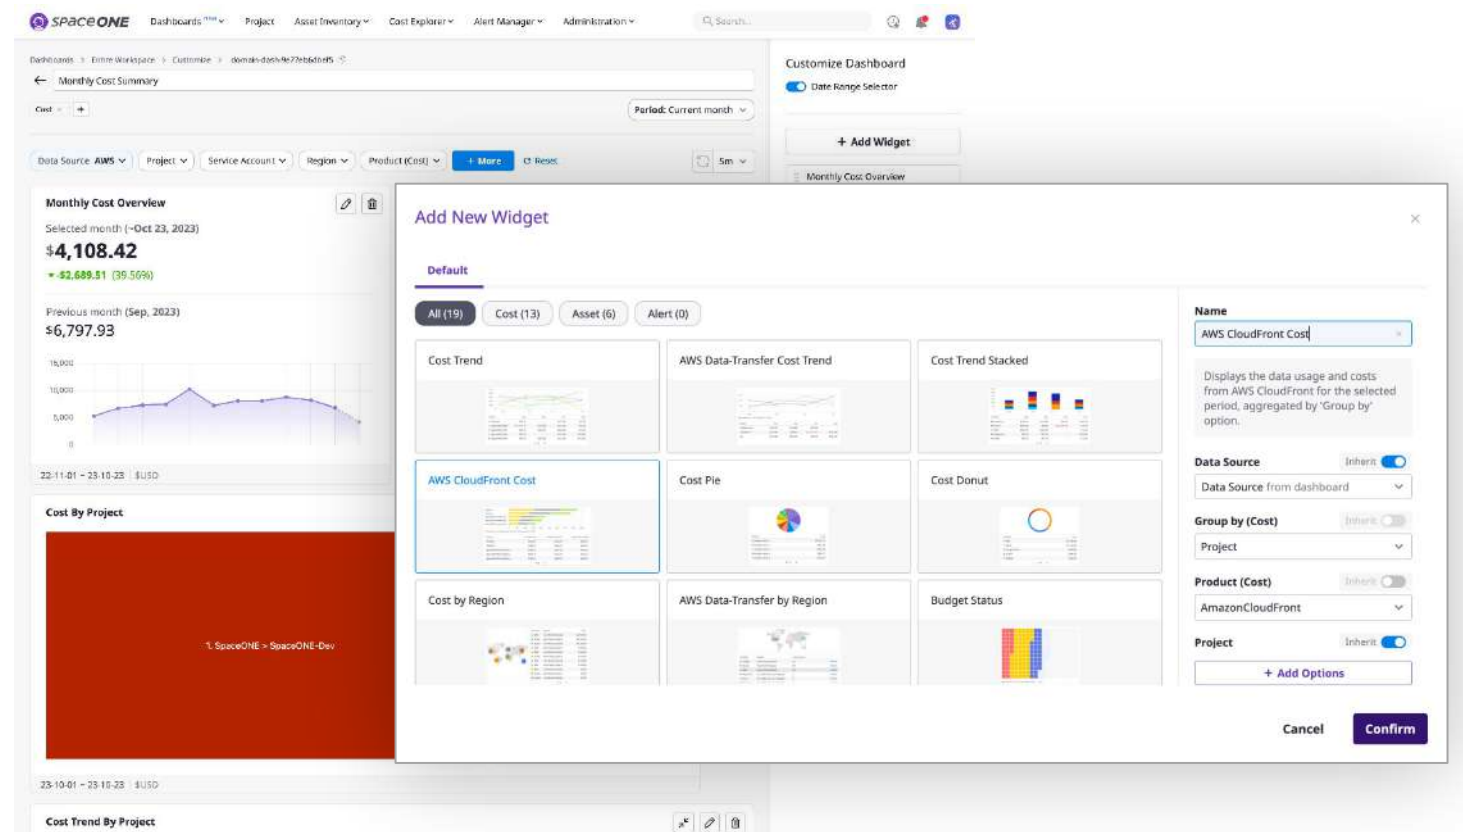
SpaceONE Dashboards Project Asset Inventory Cost Explorer Alert Manager Administration Search...

Dashboards > Entire Workspace > Customize > domain-dash-fe77eb6d0ef5

Monthly Cost Summary

Cost +

Period: Current month

Data Source AWS Project Service Account Region Product (Cost) + More Reset 5m

Monthly Cost Overview

Selected month (~Oct 23, 2023)

$4,108.42

-$2,689.51 (39.56%)

Previous month (Sep, 2023)

$6,797.93

15,000
10,000
5,000
0

22-11-01 ~ 23-10-23 | $USD

Cost By Project

1. SpaceONE > SpaceONE-Dev

23-10-01 ~ 23-10-23 | $USD

Cost Trend By Project

Customize Dashboard

Date Range Selector

+ Add Widget

Monthly Cost Overview

Add New Widget

Default

All (19) Cost (13) Asset (6) Alert (0)

Cost Trend
AWS Data-Transfer Cost Trend
Cost Trend Stacked
AWS CloudFront Cost
Cost Pie
Cost Donut
Cost by Region
AWS Data-Transfer by Region
Budget Status

Name

AWS CloudFront Cost

Displays the data usage and costs from AWS CloudFront for the selected period, aggregated by 'Group by' option.

Data Source Inherit

Data Source from dashboard

Group by (Cost) Inherit

Project

Product (Cost) Inherit

AmazonCloudFront

Project Inherit

+ Add Options

Cancel Confirm